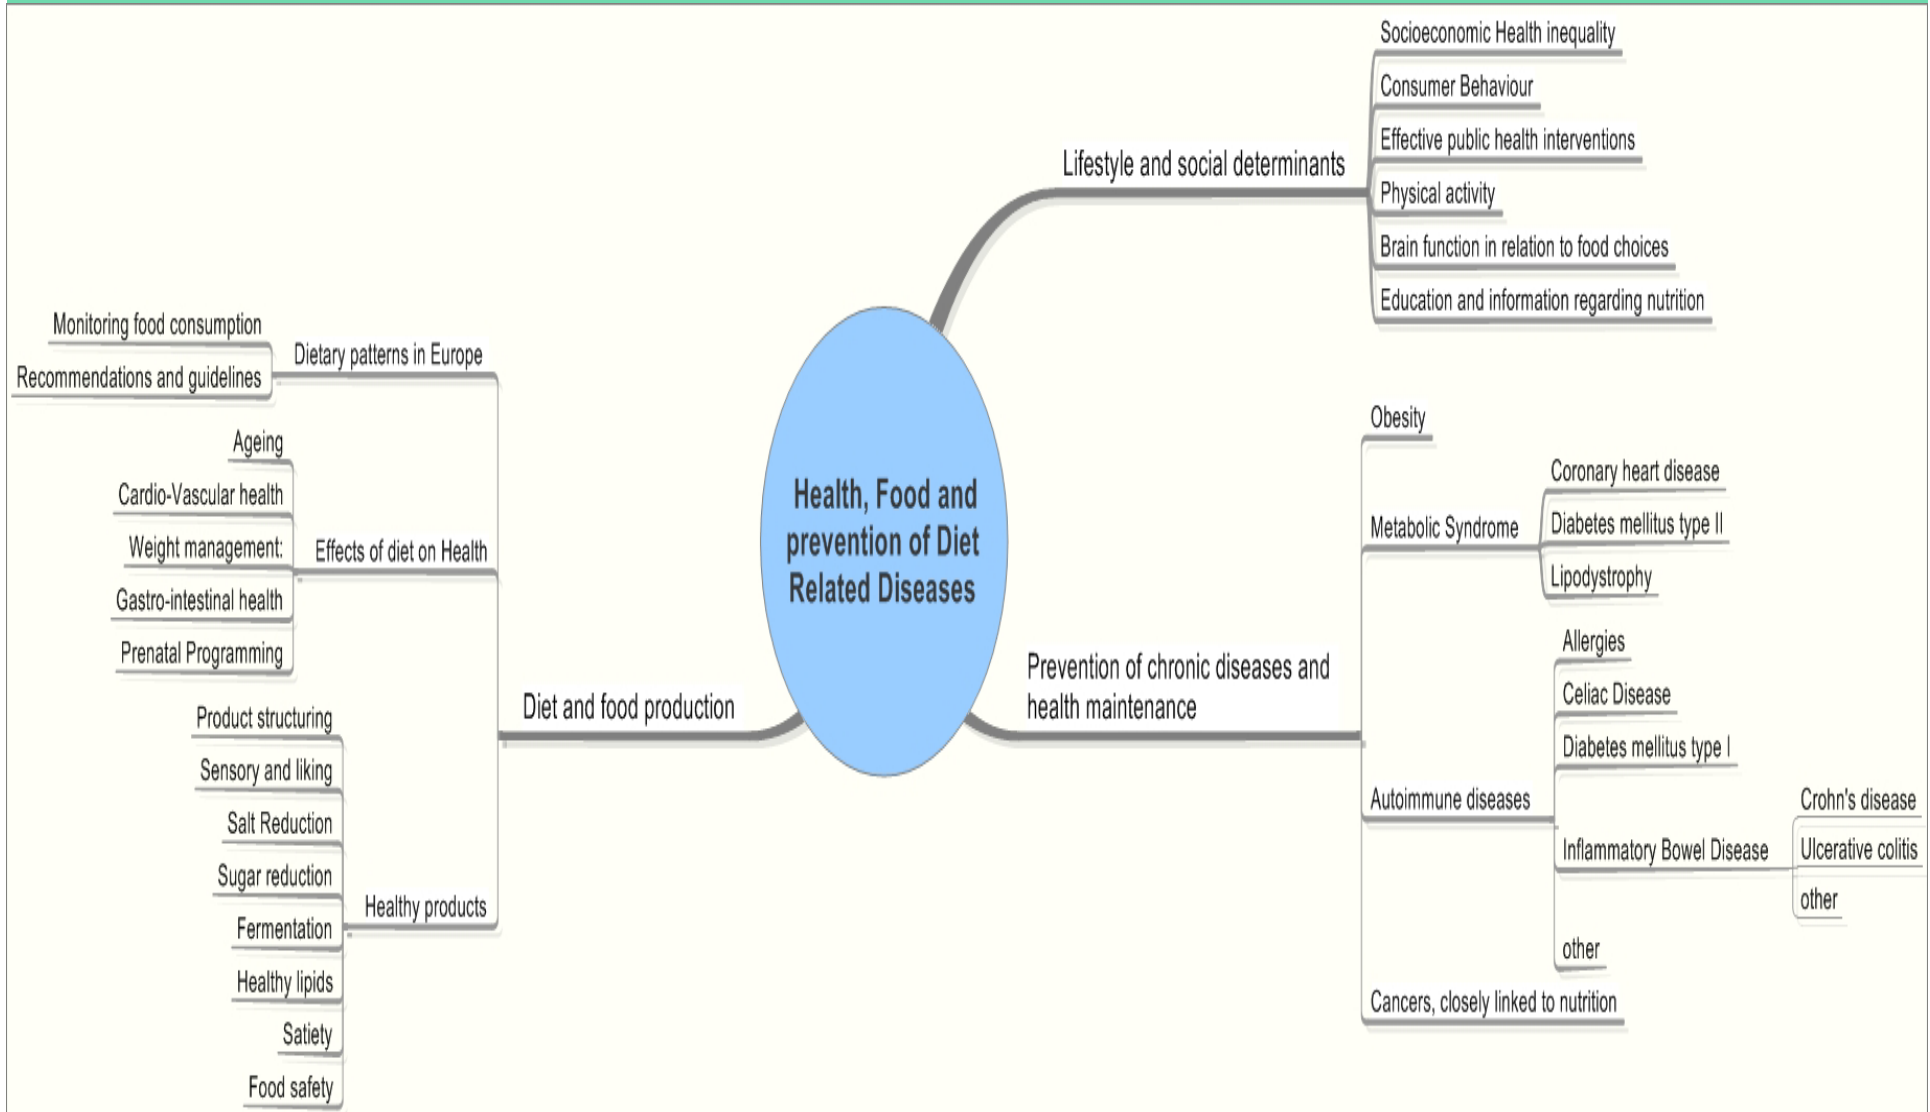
Health, Food and prevention of Diet Related Diseases

Lifestyle and social determinants

Socioeconomic Health inequality

Consumer Behaviour

Effective public health interventions

Physical activity

Brain function in relation to food choices

Education and information regarding nutrition

Prevention of chronic diseases and health maintenance

Obesity

Metabolic Syndrome

Coronary heart disease

Diabetes mellitus type II

Lipodystrophy

Autoimmune diseases

Allergies

Celiac Disease

Diabetes mellitus type I

Inflammatory Bowel Disease

Crohn's disease

Ulcerative colitis

other

other

Cancers, closely linked to nutrition

Diet and food production

Dietary patterns in Europe

Monitoring food consumption

Recommendations and guidelines

Effects of diet on Health

Ageing

Cardio-Vascular health

Weight management:

Gastro-intestinal health

Prenatal Programming

Healthy products

Product structuring

Sensory and liking

Salt Reduction

Sugar reduction

Fermentation

Healthy lipids

Satiety

Food safety